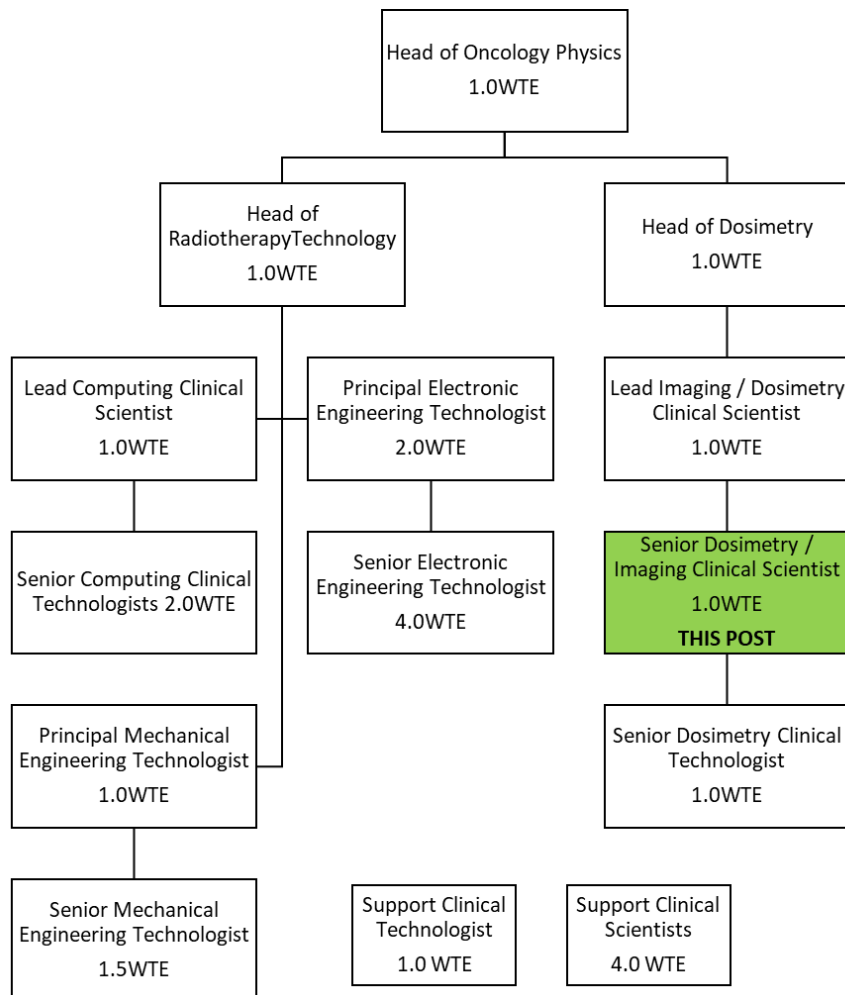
Head of Oncology Physics
1.0WTE

Head of RadiotherapyTechnology
1.0WTE

Head of Dosimetry
1.0WTE

Lead Computing Clinical Scientist
1.0WTE

Principal Electronic Engineering Technologist
2.0WTE

Lead Imaging / Dosimetry Clinical Scientist
1.0WTE

Senior Computing Clinical Technologists 2.0WTE

Senior Electronic Engineering Technologist
4.0WTE

Senior Dosimetry / Imaging Clinical Scientist
1.0WTE
THIS POST

Principal Mechanical Engineering Technologist
1.0WTE

Senior Dosimetry Clinical Technologist
1.0WTE

Senior Mechanical Engineering Technologist
1.5WTE

Support Clinical Technologist
1.0 WTE

Support Clinical Scientists
4.0 WTE